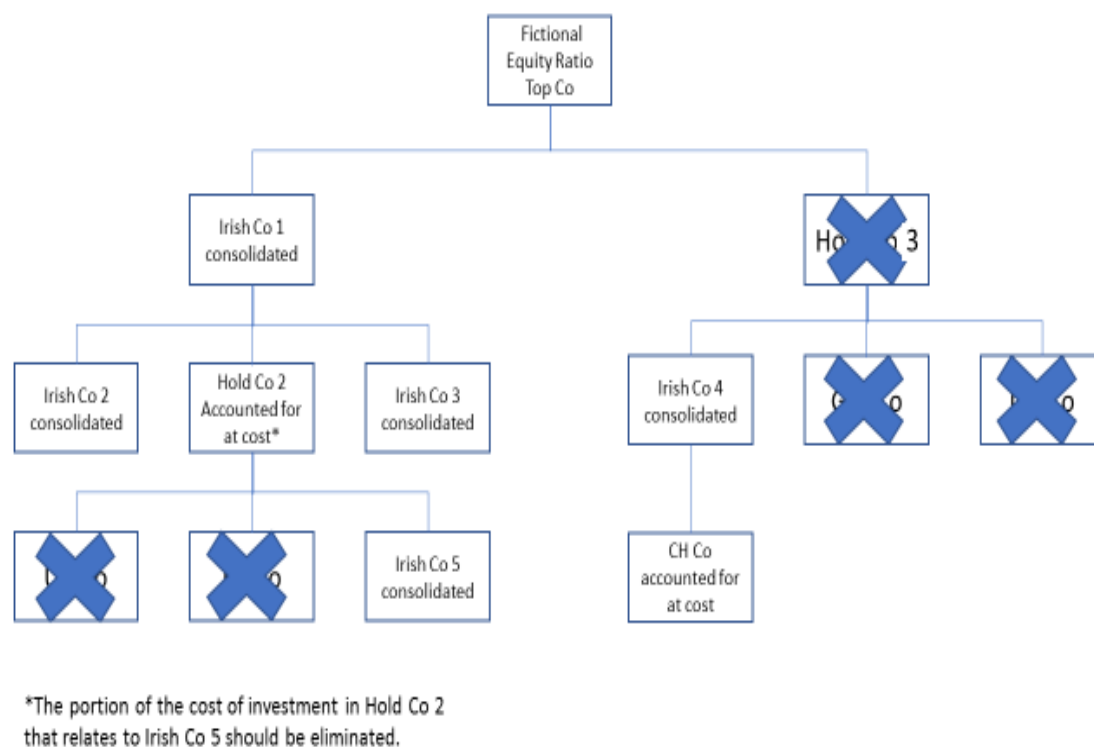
Fictional Equity Ratio Top Co

Irish Co 1 consolidated

Ho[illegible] 3

Irish Co 2 consolidated

Hold Co 2 Accounted for at cost*

Irish Co 3 consolidated

Irish Co 4 consolidated

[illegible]o

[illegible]o

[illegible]o

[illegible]o

Irish Co 5 consolidated

CH Co accounted for at cost

*The portion of the cost of investment in Hold Co 2 that relates to Irish Co 5 should be eliminated.